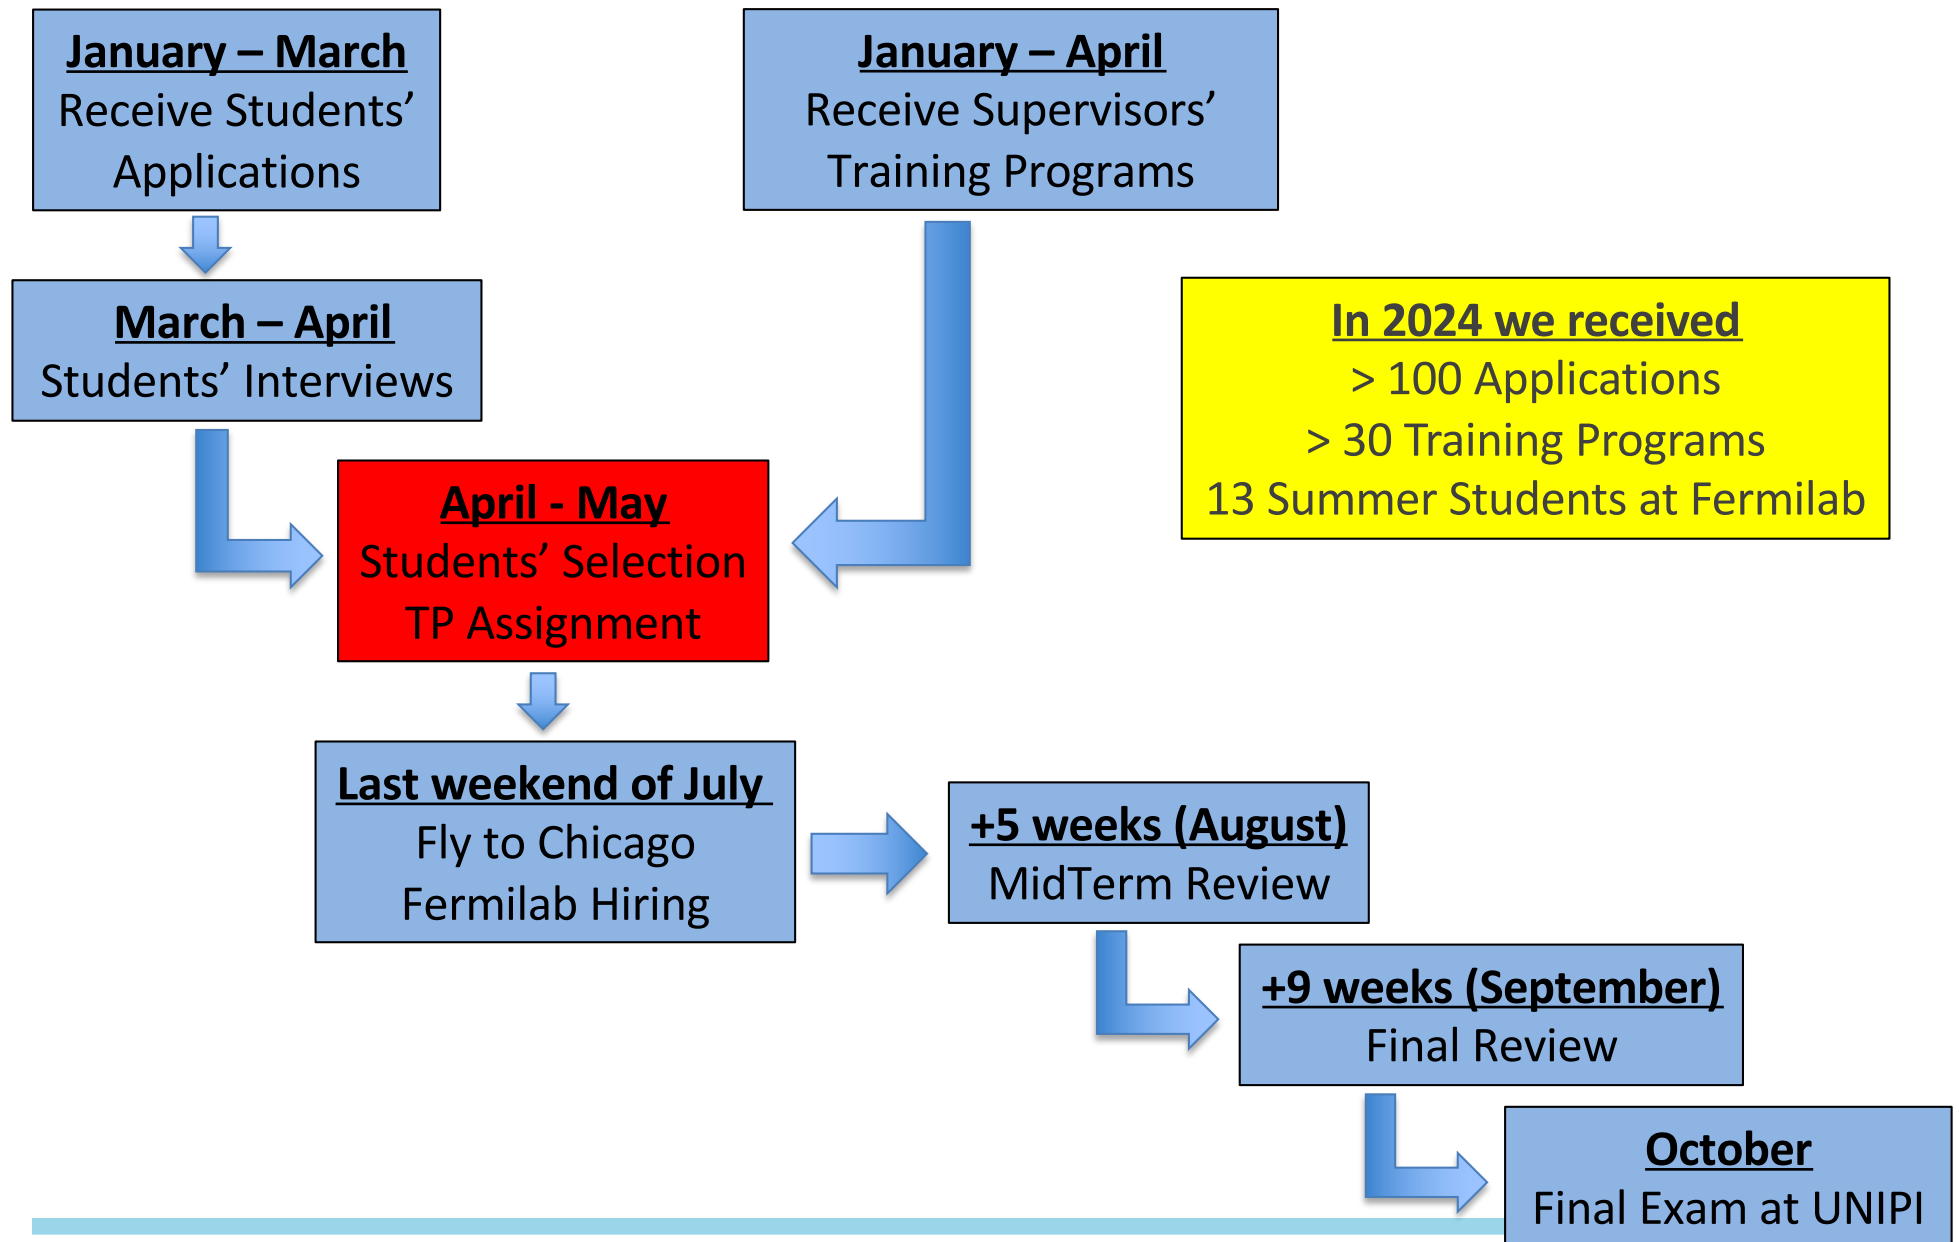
January – March
Receive Students’ Applications

January – April
Receive Supervisors’ Training Programs

March – April
Students’ Interviews

In 2024 we received
> 100 Applications
> 30 Training Programs
13 Summer Students at Fermilab

April - May
Students’ Selection
TP Assignment

Last weekend of July
Fly to Chicago
Fermilab Hiring

+5 weeks (August)
MidTerm Review

+9 weeks (September)
Final Review

October
Final Exam at UNIPI